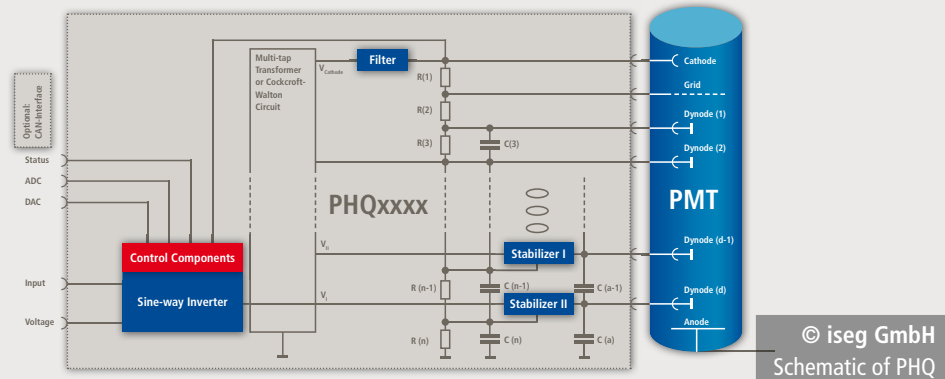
Optional: CAN-Interface

Status

ADC

DAC

Input

Voltage

Control Components

Sine-way Inverter

Multi-tap Transformer or Cockcroft-Walton Circuit

$V_{Cathode}$

Filter

PHQxxxx

$V_{ii}$

$V_i$

R(1)

R(2)

R(3)

C(3)

Stabilizer I

R (n-1)

C (n-1)

Stabilizer II

C (a-1)

R (n)

C (n)

C (a)

PMT

Cathode

Grid

Dynode (1)

Dynode (2)

Dynode (d-1)

Dynode (d)

Anode

© iseg GmbH
Schematic of PHQ